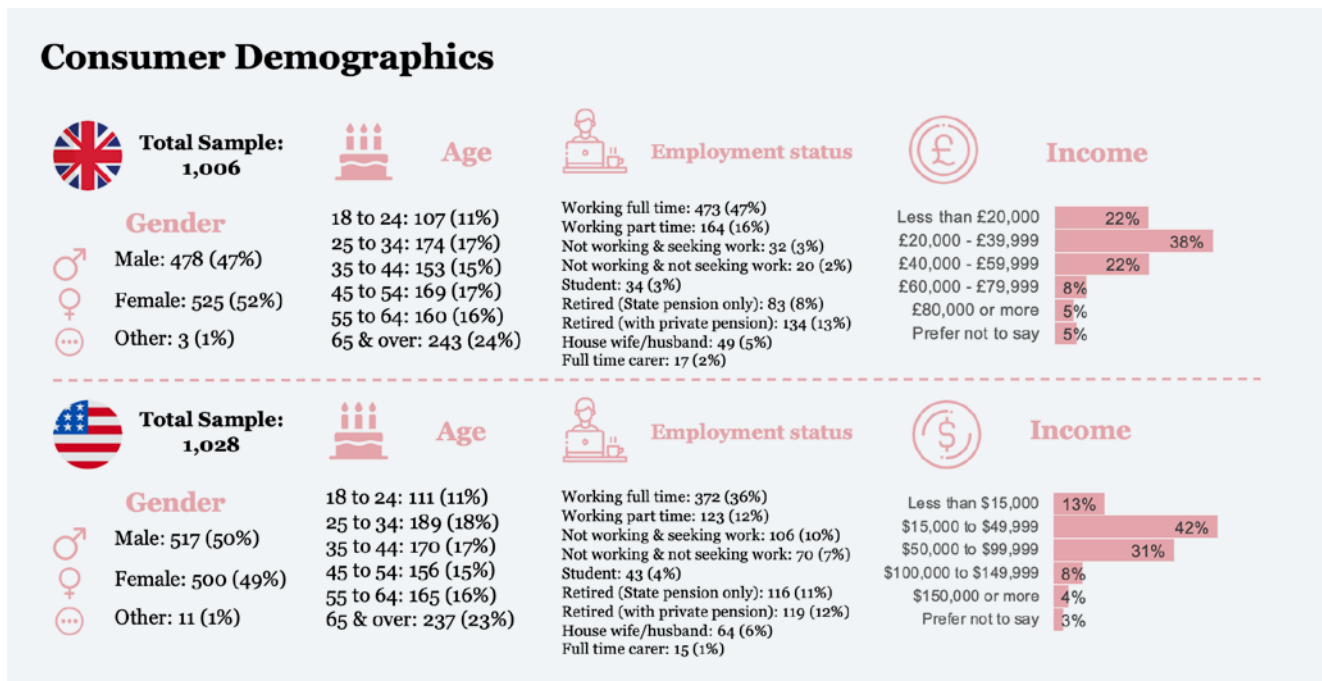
Consumer Demographics

Total Sample: 1,006

Gender

Male: 478 (47%)

Female: 525 (52%)

Other: 3 (1%)

Age

18 to 24: 107 (11%)
25 to 34: 174 (17%)
35 to 44: 153 (15%)
45 to 54: 169 (17%)
55 to 64: 160 (16%)
65 & over: 243 (24%)

Employment status

Working full time: 473 (47%)
Working part time: 164 (16%)
Not working & seeking work: 32 (3%)
Not working & not seeking work: 20 (2%)
Student: 34 (3%)
Retired (State pension only): 83 (8%)
Retired (with private pension): 134 (13%)
House wife/husband: 49 (5%)
Full time carer: 17 (2%)

Income

Less than £20,000 22%
£20,000 - £39,999 38%
£40,000 - £59,999 22%
£60,000 - £79,999 8%
£80,000 or more 5%
Prefer not to say 5%

Total Sample: 1,028

Gender

Male: 517 (50%)

Female: 500 (49%)

Other: 11 (1%)

Age

18 to 24: 111 (11%)
25 to 34: 189 (18%)
35 to 44: 170 (17%)
45 to 54: 156 (15%)
55 to 64: 165 (16%)
65 & over: 237 (23%)

Employment status

Working full time: 372 (36%)
Working part time: 123 (12%)
Not working & seeking work: 106 (10%)
Not working & not seeking work: 70 (7%)
Student: 43 (4%)
Retired (State pension only): 116 (11%)
Retired (with private pension): 119 (12%)
House wife/husband: 64 (6%)
Full time carer: 15 (1%)

Income

Less than $15,000 13%
$15,000 to $49,999 42%
$50,000 to $99,999 31%
$100,000 to $149,999 8%
$150,000 or more 4%
Prefer not to say 3%